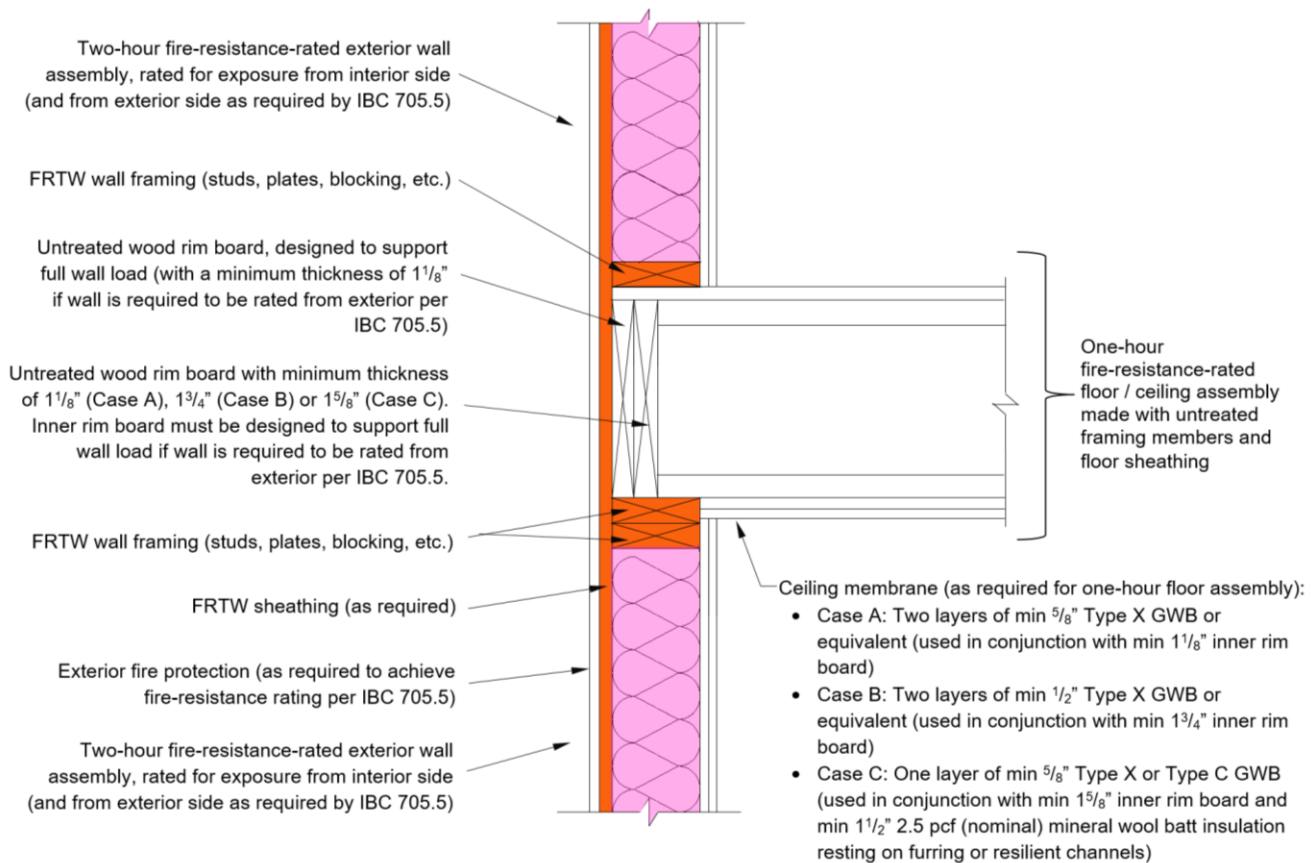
Two-hour fire-resistance-rated exterior wall assembly, rated for exposure from interior side (and from exterior side as required by IBC 705.5)

FRTW wall framing (studs, plates, blocking, etc.)

Untreated wood rim board, designed to support full wall load (with a minimum thickness of $1^1/_8$" if wall is required to be rated from exterior per IBC 705.5)

Untreated wood rim board with minimum thickness of $1^1/_8$" (Case A), $1^3/_4$" (Case B) or $1^5/_8$" (Case C). Inner rim board must be designed to support full wall load if wall is required to be rated from exterior per IBC 705.5.

FRTW wall framing (studs, plates, blocking, etc.)

FRTW sheathing (as required)

Exterior fire protection (as required to achieve fire-resistance rating per IBC 705.5)

Two-hour fire-resistance-rated exterior wall assembly, rated for exposure from interior side (and from exterior side as required by IBC 705.5)

One-hour fire-resistance-rated floor / ceiling assembly made with untreated framing members and floor sheathing

Ceiling membrane (as required for one-hour floor assembly):
• Case A: Two layers of min $^5/_8$" Type X GWB or equivalent (used in conjunction with min $1^1/_8$" inner rim board)
• Case B: Two layers of min $^1/_2$" Type X GWB or equivalent (used in conjunction with min $1^3/_4$" inner rim board)
• Case C: One layer of min $^5/_8$" Type X or Type C GWB (used in conjunction with min $1^5/_8$" inner rim board and min $1^1/_2$" 2.5 pcf (nominal) mineral wool batt insulation resting on furring or resilient channels)